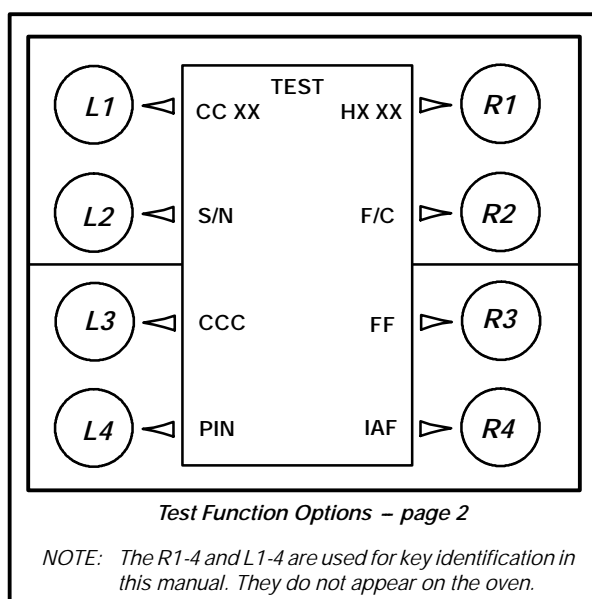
L1
CC XX
TEST
HX XX
R1

L2
S/N
F/C
R2

L3
CCC
FF
R3

L4
PIN
IAF
R4

Test Function Options – page 2

NOTE: The R1-4 and L1-4 are used for key identification in this manual. They do not appear on the oven.